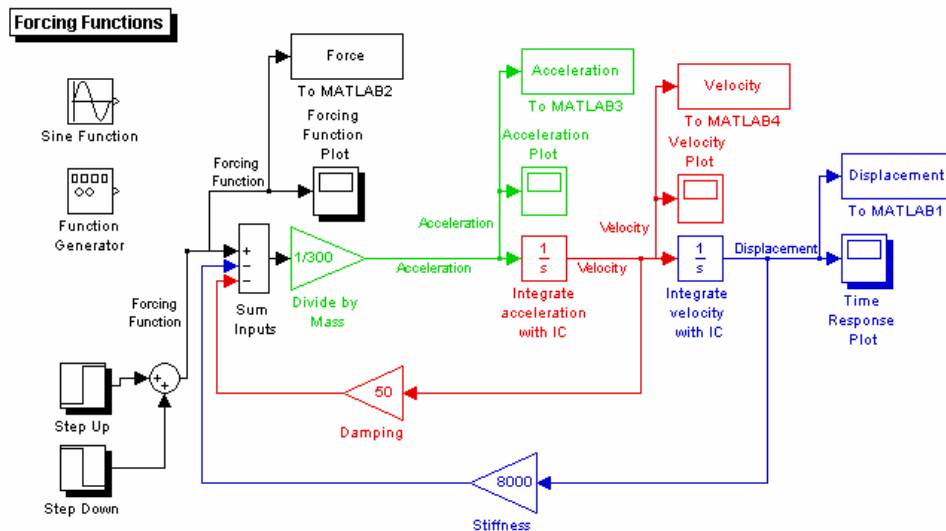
Forcing Functions

Sine Function

Function Generator

Force

To MATLAB2

Forcing Function Plot

Forcing Function

Acceleration

To MATLAB3

Acceleration Plot

Acceleration

Velocity

To MATLAB4

Velocity Plot

Velocity

Displacement

To MATLAB1

+
-
-

$\frac{1}{300}$

Acceleration

$\frac{1}{s}$

Velocity

$\frac{1}{s}$

Displacement

Sum Inputs

Divide by Mass

Integrate acceleration with IC

Integrate velocity with IC

Time Response Plot

Forcing Function

+
+

Step Up

Step Down

50

Damping

8000

Stiffness